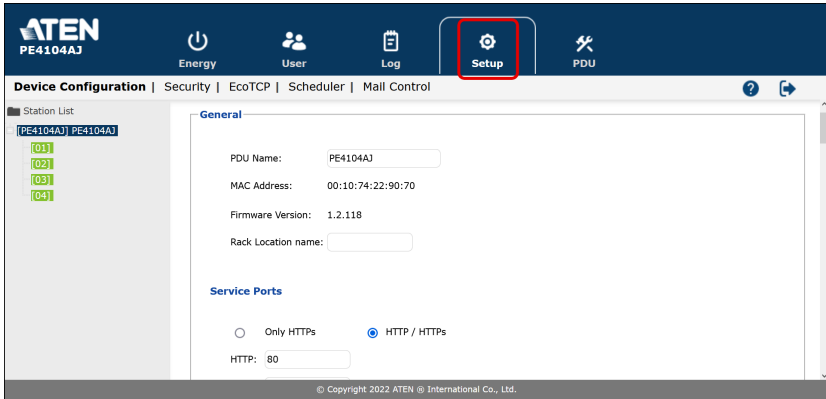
ATEN
PE4104AJ

Energy
User
Log
Setup
PDU

Device Configuration | Security | EcoTCP | Scheduler | Mail Control

Station List
[PE4104AJ] PE4104AJ
[01]
[02]
[03]
[04]

General

PDU Name: PE4104AJ

MAC Address: 00:10:74:22:90:70

Firmware Version: 1.2.118

Rack Location name:

Service Ports

Only HTTPs
HTTP / HTTPs

HTTP: 80

© Copyright 2022 ATEN ® International Co., Ltd.